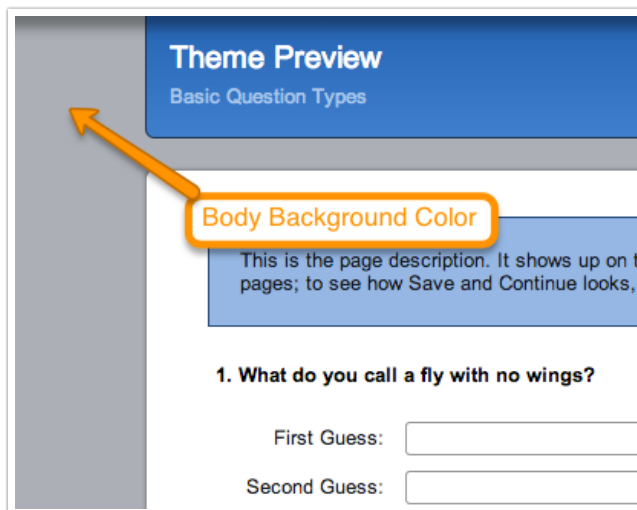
Theme Preview

Basic Question Types

Body Background Color

This is the page description. It shows up on t pages; to see how Save and Continue looks,

1. What do you call a fly with no wings?

First Guess:

Second Guess: